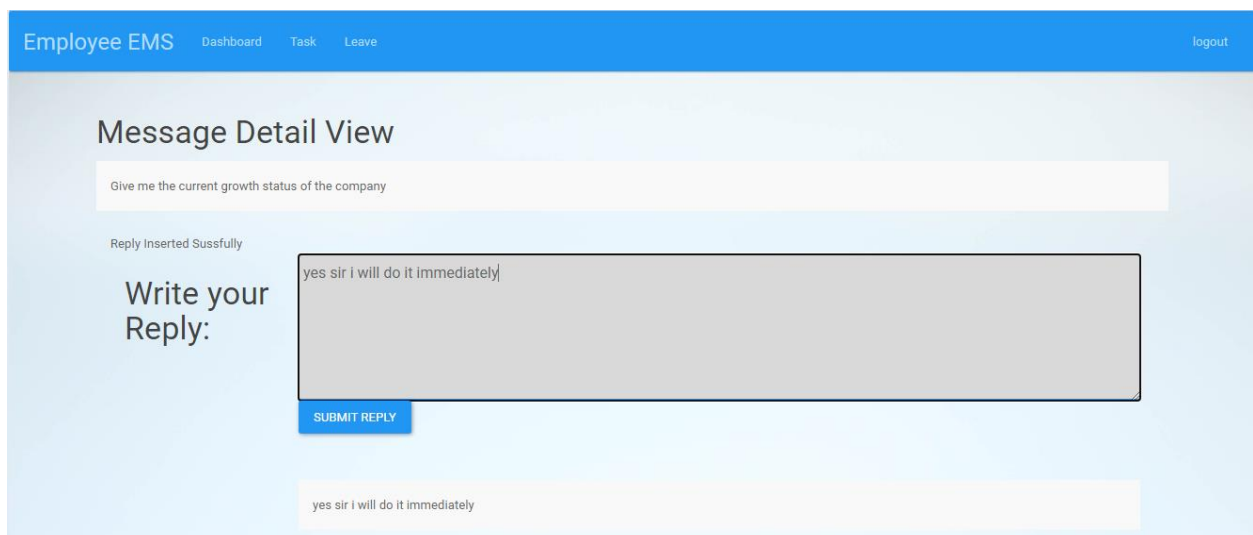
Employee EMS Dashboard Task Leave logout

Message Detail View

Give me the current growth status of the company

Reply Inserted Sussfully

Write your Reply:

yes sir i will do it immediately

SUBMIT REPLY

yes sir i will do it immediately